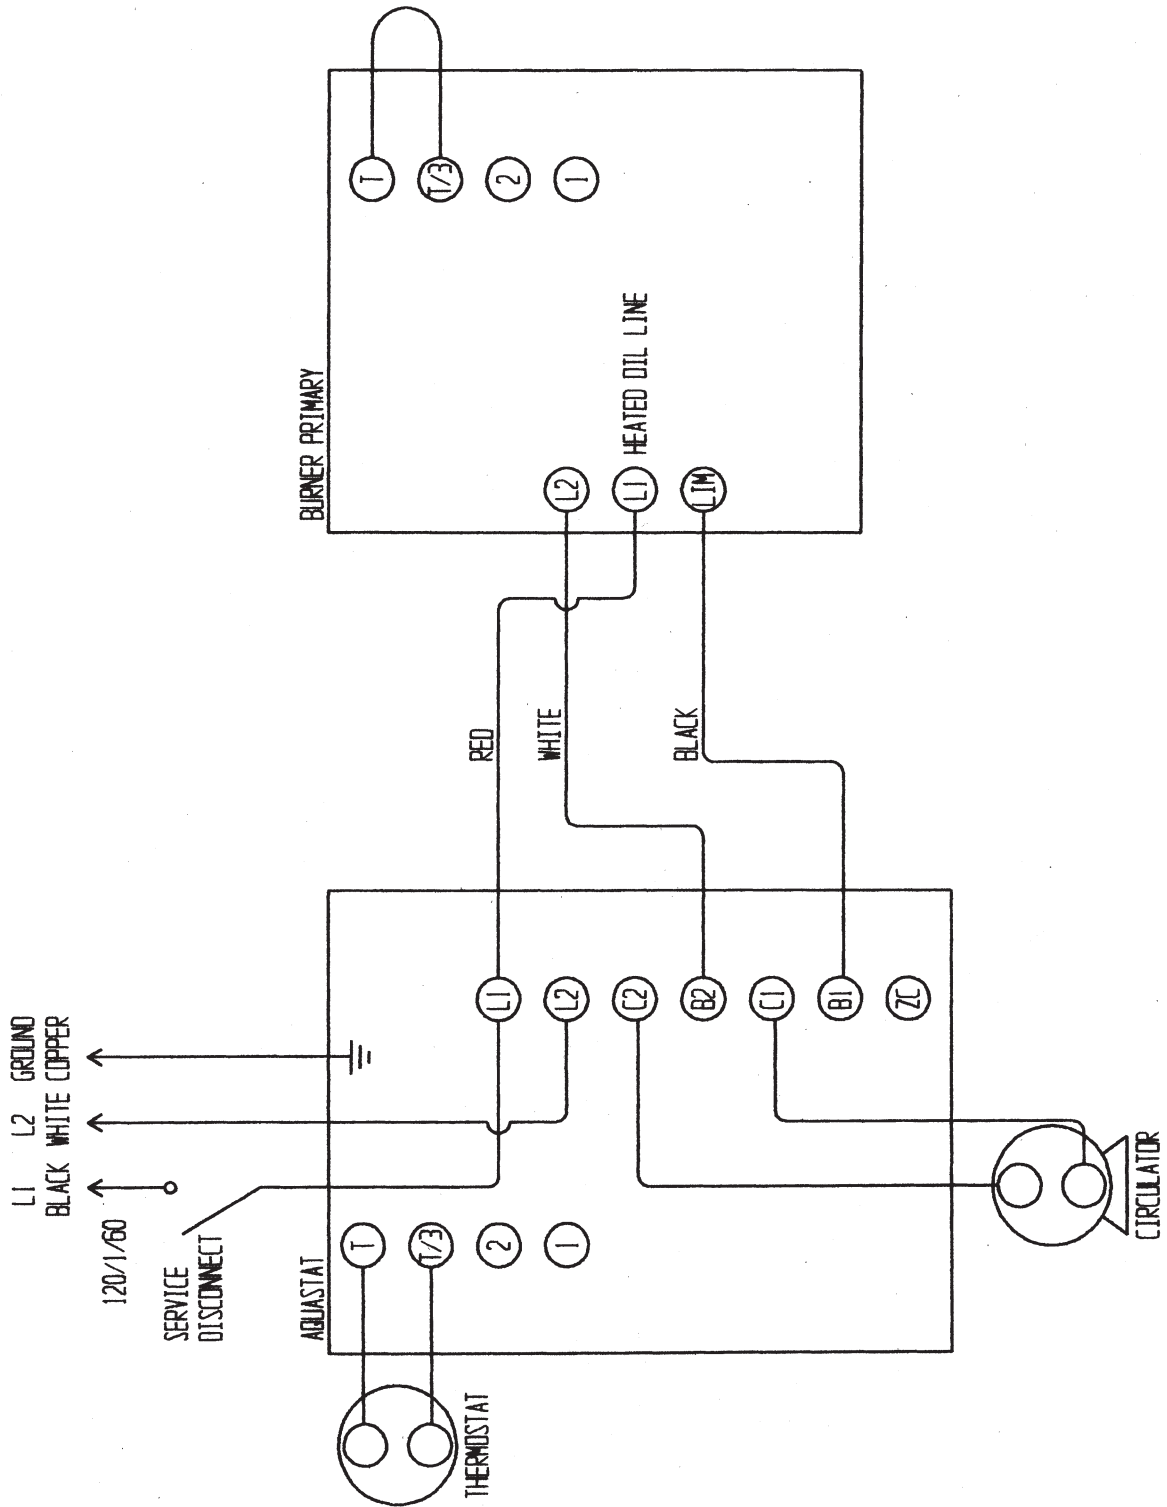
BURNER PRIMARY

T

T/3

2

1

L2

L1

HEATED OIL LINE

LIM

RED

WHITE

BLACK

L1 BLACK

L2 WHITE

GROUND COPPER

120/1/60

SERVICE DISCONNECT

AQUASTAT

T

T/3

2

1

L1

L2

C2

B2

C1

B1

ZC

CIRCULATOR

THERMOSTAT